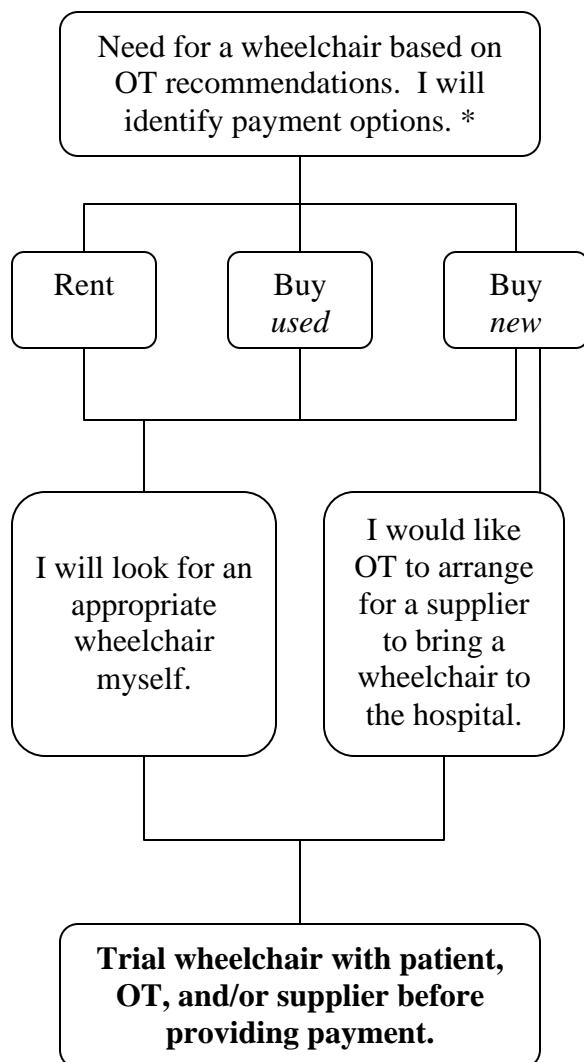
Need for a wheelchair based on OT recommendations. I will identify payment options. *

Rent

Buy *used*

Buy *new*

I will look for an appropriate wheelchair myself.

I would like OT to arrange for a supplier to bring a wheelchair to the hospital.

**Trial wheelchair with patient, OT, and/or supplier before providing payment.**